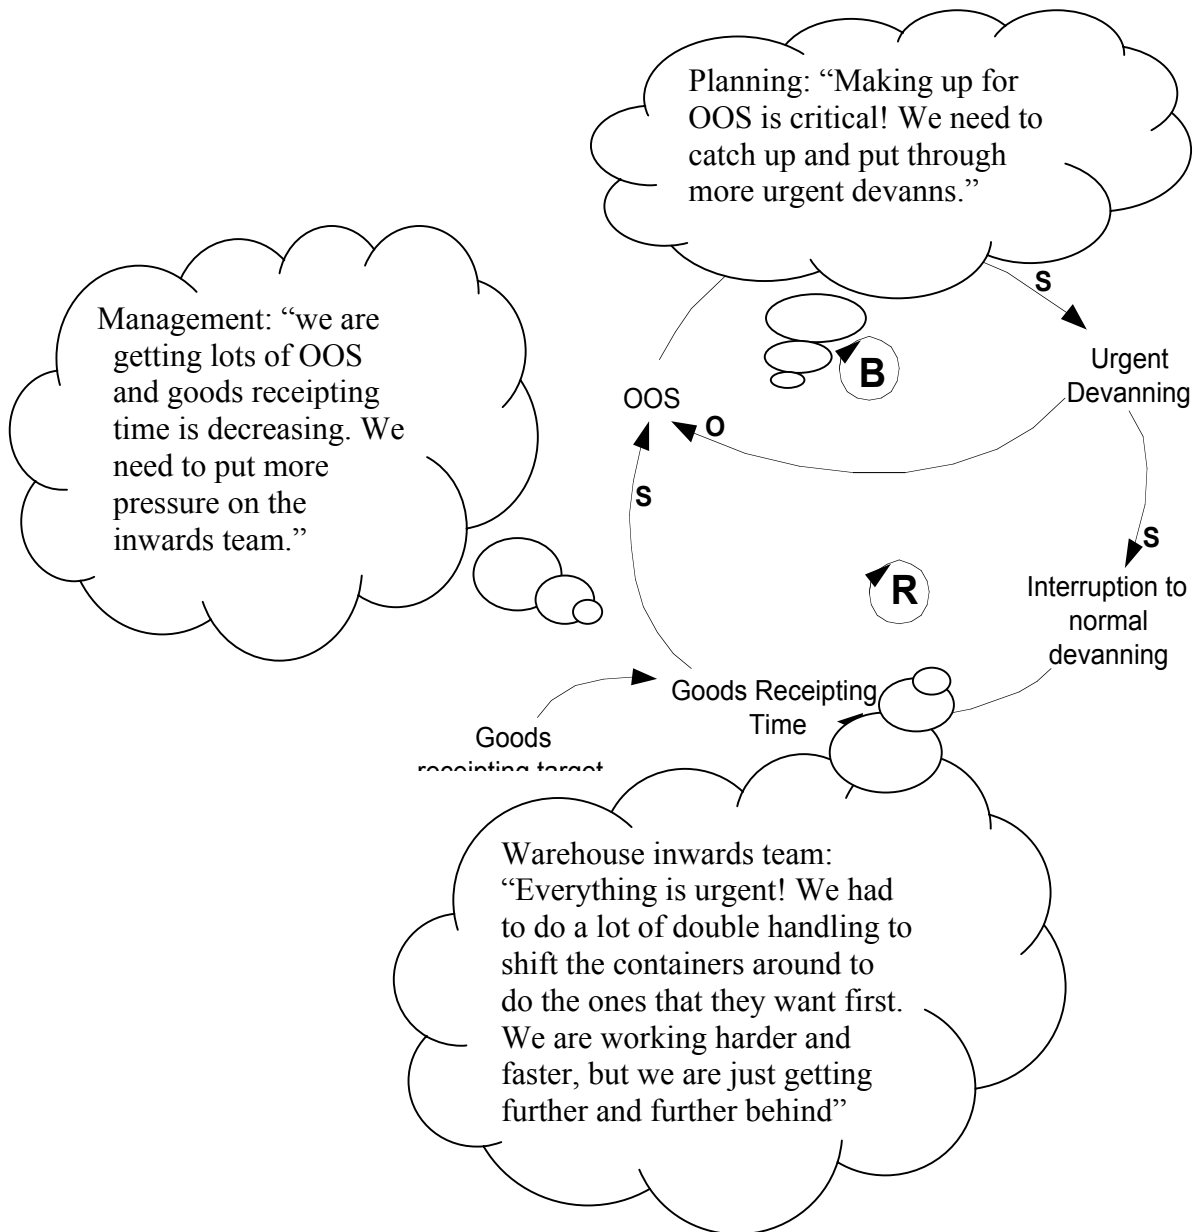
Planning: "Making up for OOS is critical! We need to catch up and put through more urgent devanns."

Management: "we are getting lots of OOS and goods receipting time is decreasing. We need to put more pressure on the inwards team."

S

B

Urgent Devanning

OOS

O

S

S

R

Interruption to normal devanning

Goods Receipting Time

Goods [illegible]

Warehouse inwards team: "Everything is urgent! We had to do a lot of double handling to shift the containers around to do the ones that they want first. We are working harder and faster, but we are just getting further and further behind"